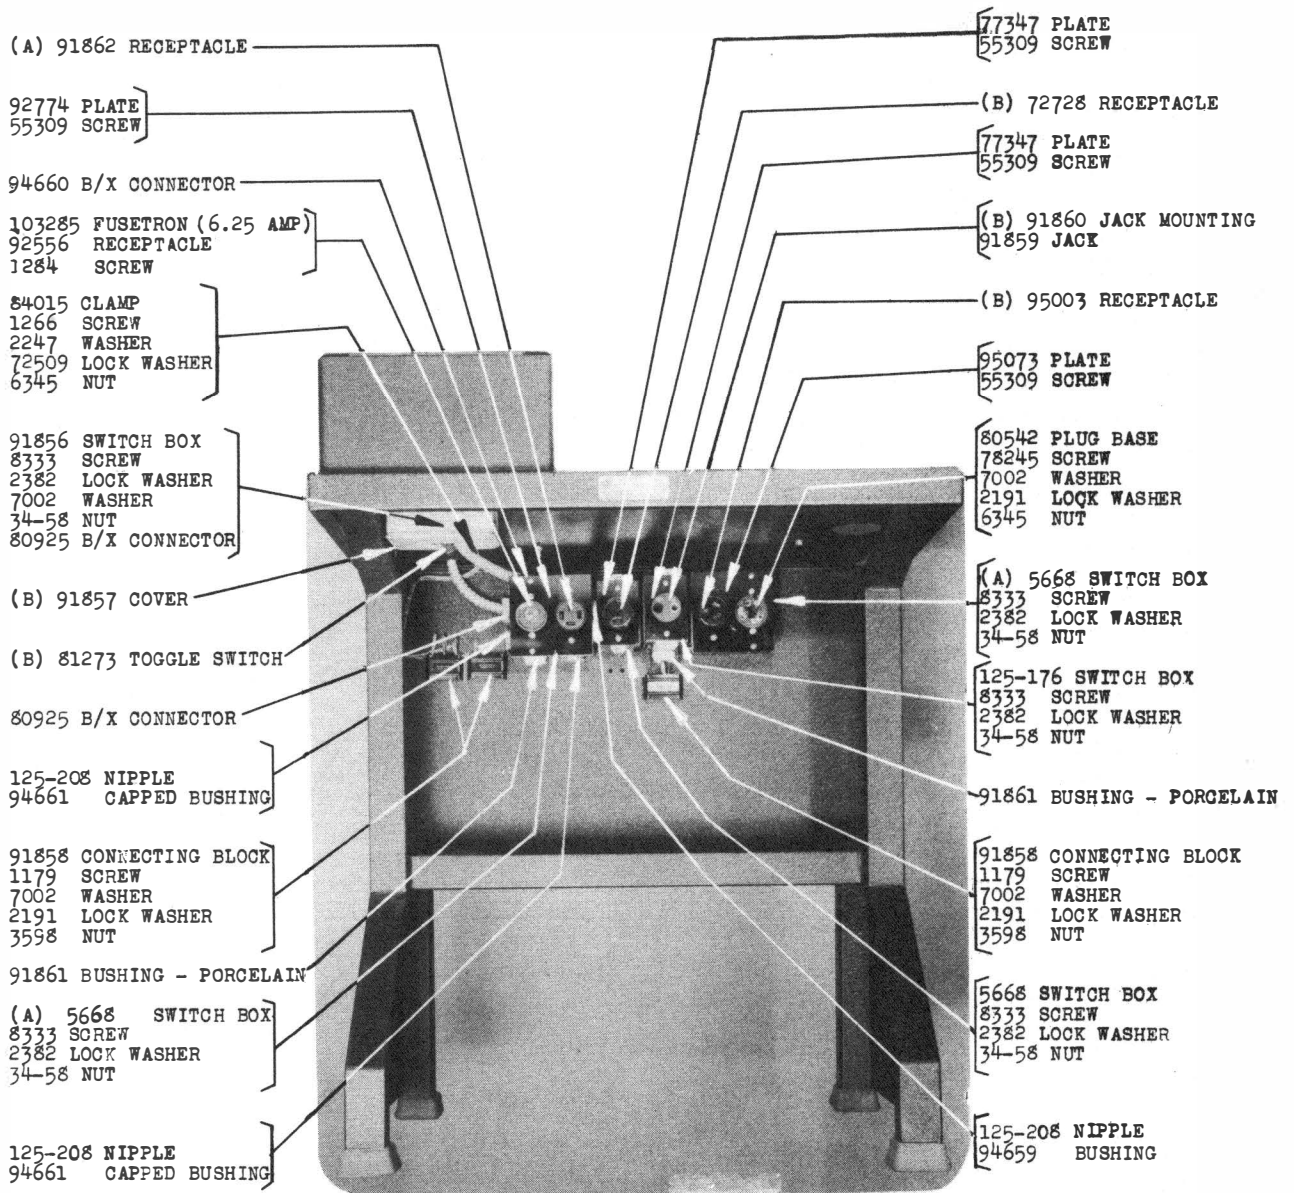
(A) 91862 RECEPTACLE

92774 PLATE
55309 SCREW

94660 B/X CONNECTOR

103285 FUSETRON (6.25 AMP)
92556 RECEPTACLE
1284 SCREW

84015 CLAMP
1266 SCREW
2247 WASHER
72509 LOCK WASHER
6345 NUT

91856 SWITCH BOX
8333 SCREW
2382 LOCK WASHER
7002 WASHER
34-58 NUT
80925 B/X CONNECTOR

(B) 91857 COVER

(B) 81273 TOGGLE SWITCH

80925 B/X CONNECTOR

125-208 NIPPLE
94661 CAPPED BUSHING

91858 CONNECTING BLOCK
1179 SCREW
7002 WASHER
2191 LOCK WASHER
3598 NUT

91861 BUSHING - PORCELAIN

(A) 5668 SWITCH BOX
8333 SCREW
2382 LOCK WASHER
34-58 NUT

125-208 NIPPLE
94661 CAPPED BUSHING

77347 PLATE
55309 SCREW

(B) 72728 RECEPTACLE

77347 PLATE
55309 SCREW

(B) 91860 JACK MOUNTING
91859 JACK

(B) 95003 RECEPTACLE

95073 PLATE
55309 SCREW

80542 PLUG BASE
78245 SCREW
7002 WASHER
2191 LOCK WASHER
6345 NUT

(A) 5668 SWITCH BOX
8333 SCREW
2382 LOCK WASHER
34-58 NUT

125-176 SWITCH BOX
8333 SCREW
2382 LOCK WASHER
34-58 NUT

91861 BUSHING - PORCELAIN

91858 CONNECTING BLOCK
1179 SCREW
7002 WASHER
2191 LOCK WASHER
3598 NUT

5668 SWITCH BOX
8333 SCREW
2382 LOCK WASHER
34-58 NUT

125-208 NIPPLE
94659 BUSHING